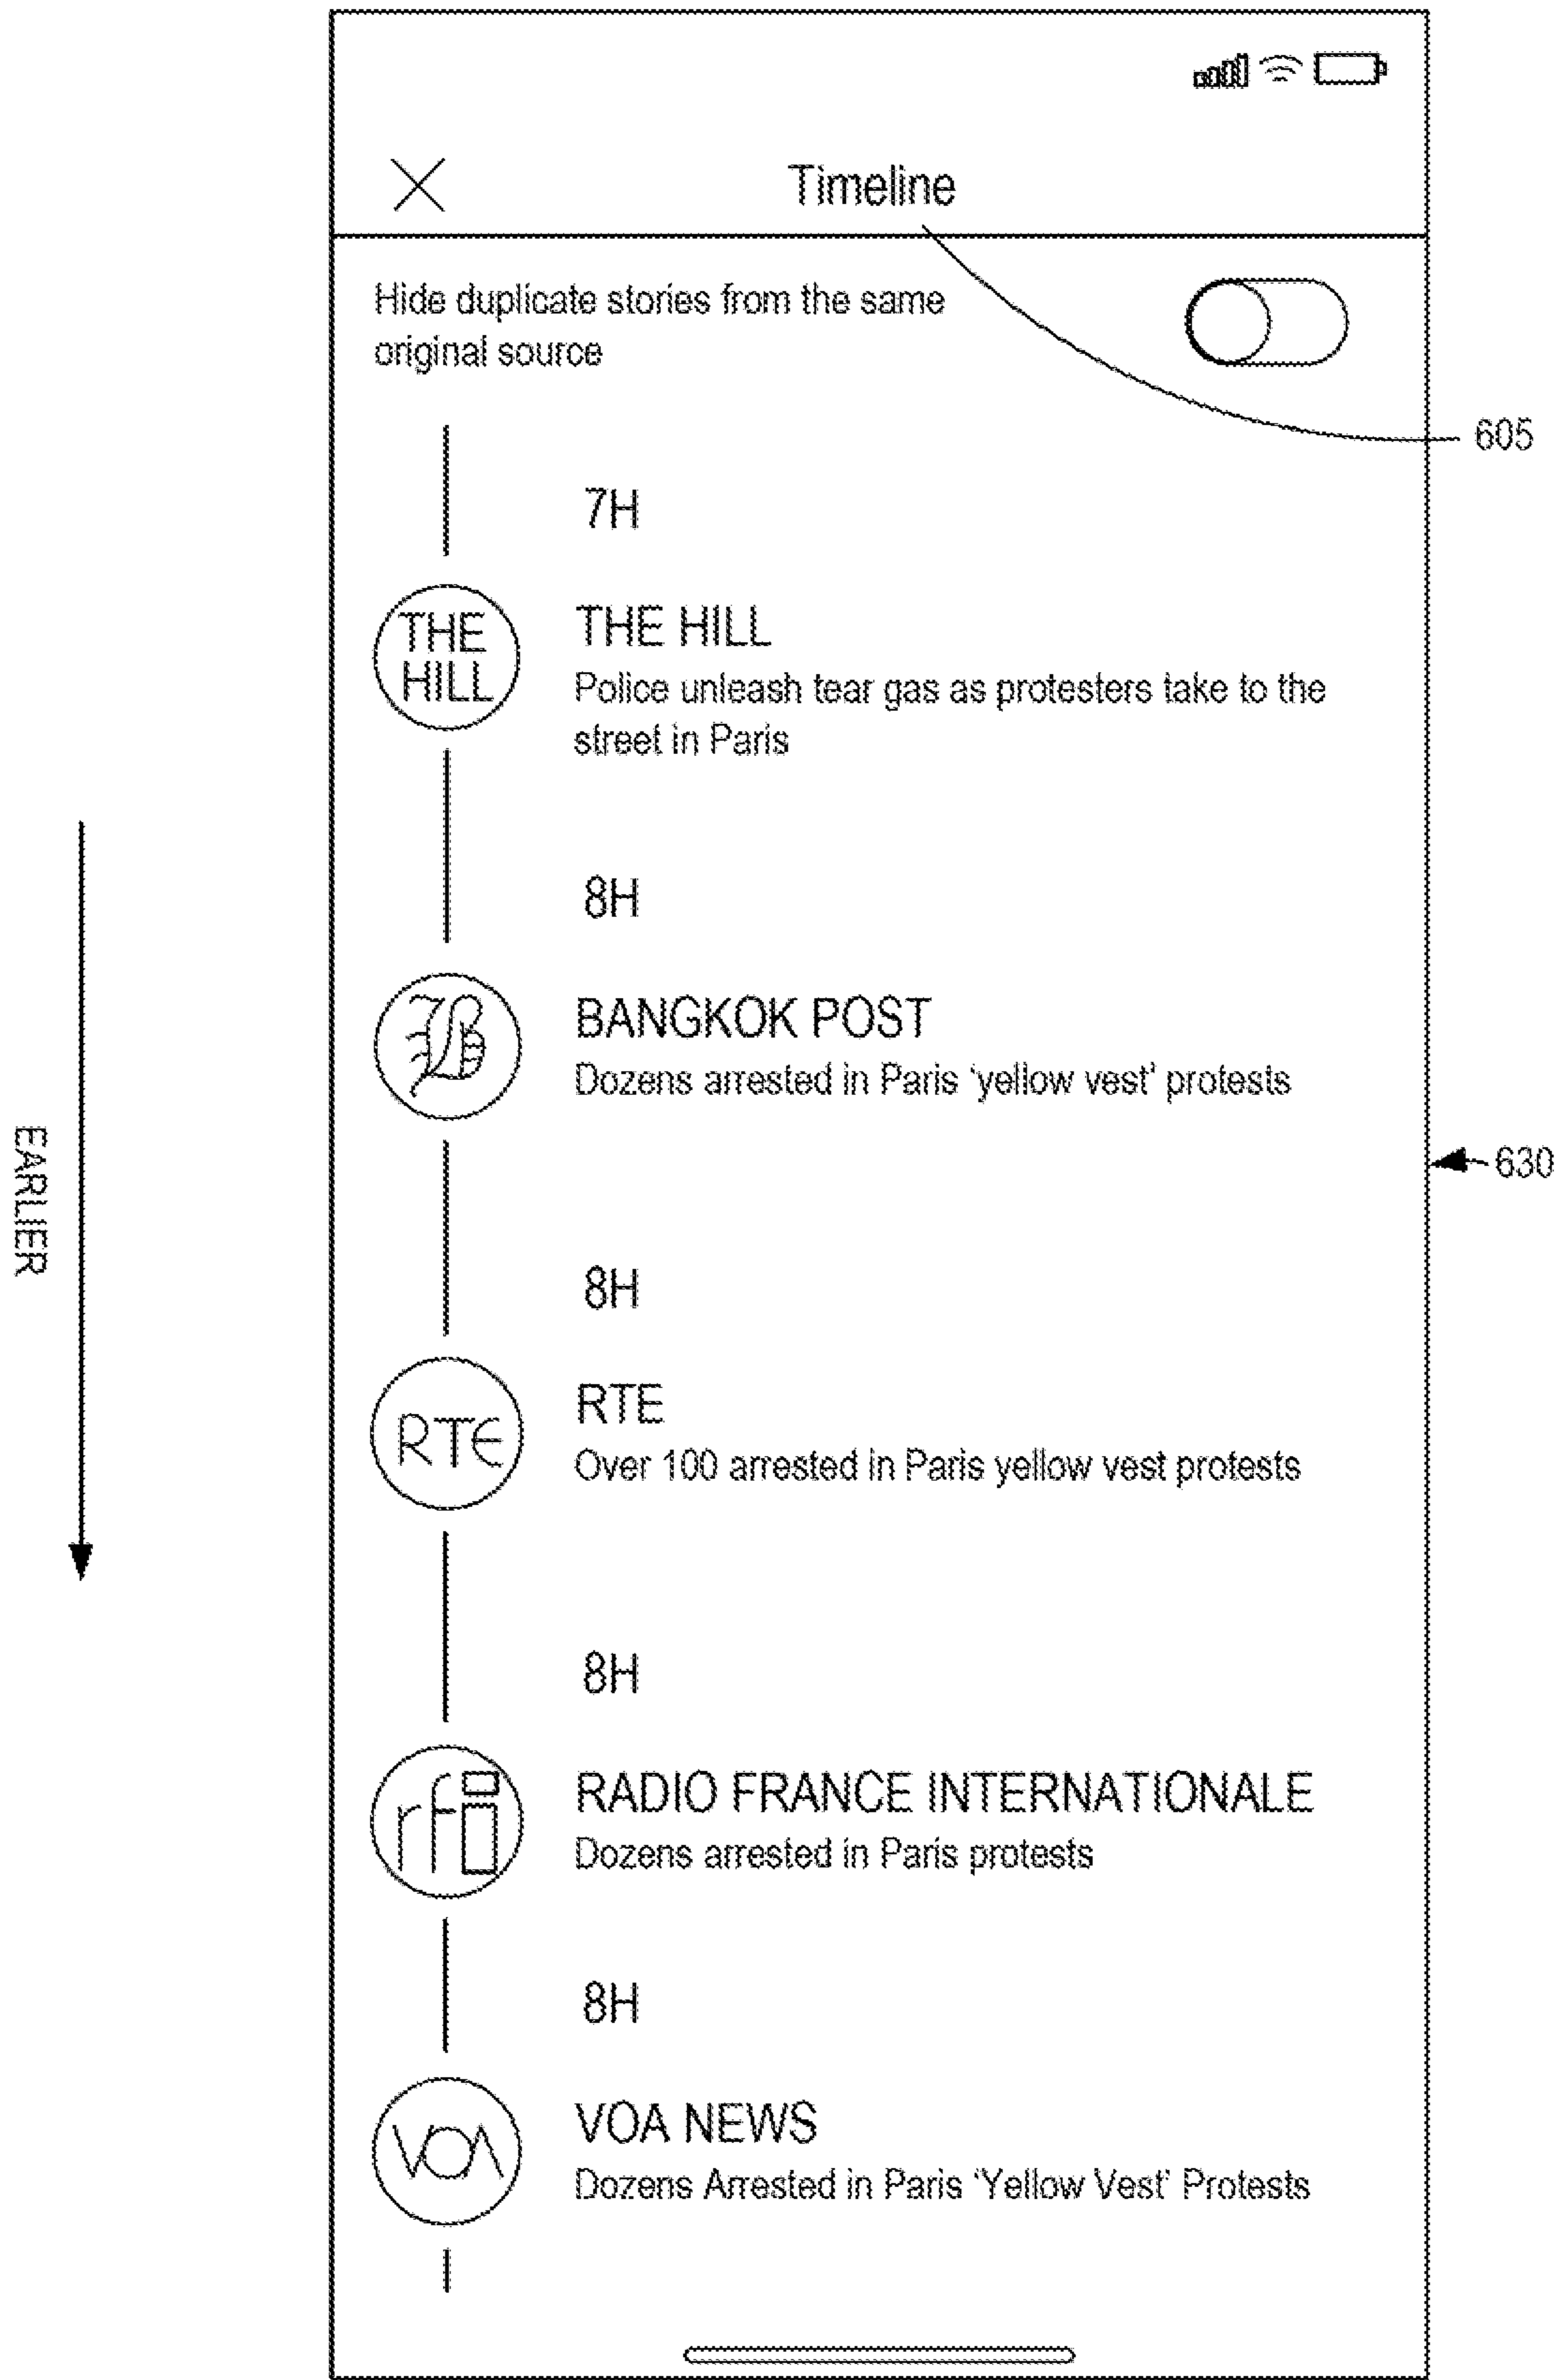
Timeline

Hide duplicate stories from the same original source

605

7H

THE HILL

THE HILL
Police unleash tear gas as protesters take to the street in Paris

8H

B

BANGKOK POST
Dozens arrested in Paris 'yellow vest' protests

EARLIER

630

8H

RTE

RTE
Over 100 arrested in Paris yellow vest protests

8H

rfi

RADIO FRANCE INTERNATIONALE
Dozens arrested in Paris protests

8H

VOA

VOA NEWS
Dozens Arrested in Paris 'Yellow Vest' Protests